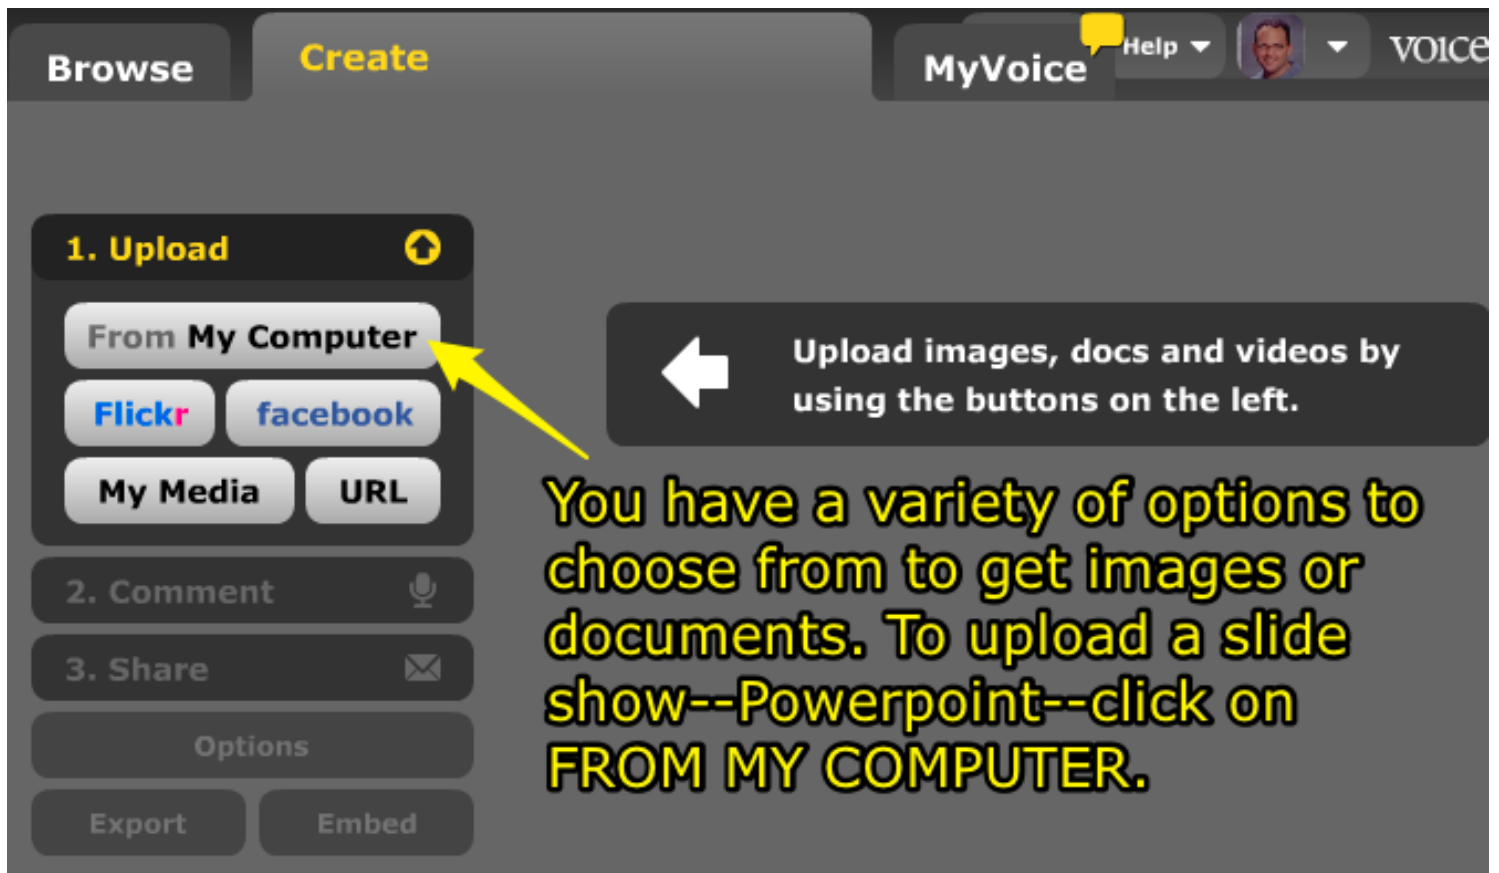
Browse
Create
MyVoice
Help
VOICE

1. Upload
From My Computer
Flickr
facebook
My Media
URL
2. Comment
3. Share
Options
Export
Embed

Upload images, docs and videos by using the buttons on the left.

You have a variety of options to choose from to get images or documents. To upload a slide show--Powerpoint--click on FROM MY COMPUTER.